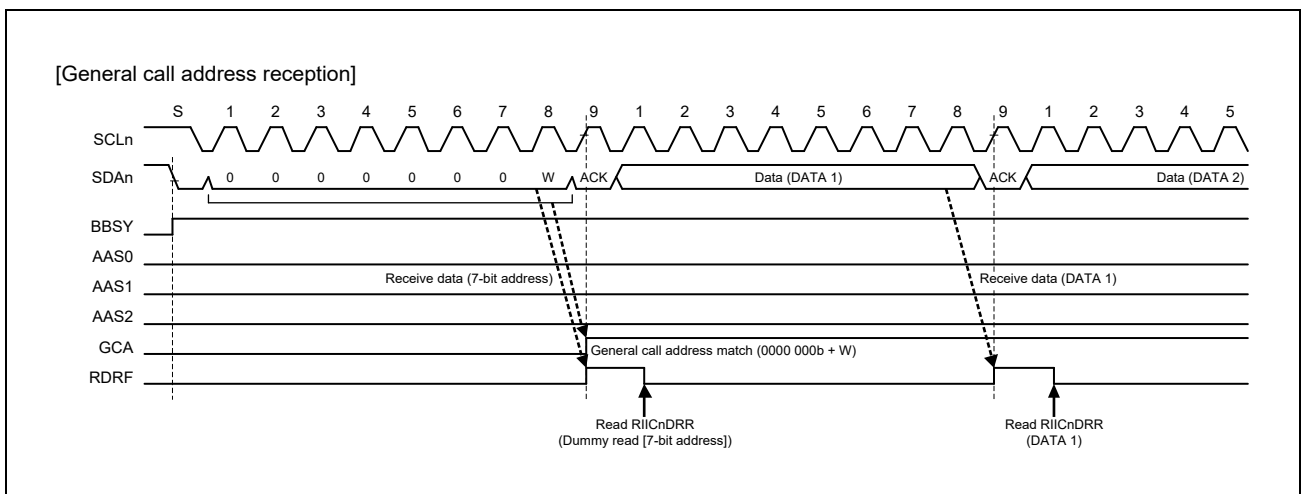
[General call address reception]

S 1 2 3 4 5 6 7 8 9 1 2 3 4 5 6 7 8 9 1 2 3 4 5

SCLn

SDAn 0 0 0 0 0 0 0 W ACK Data (DATA 1) ACK Data (DATA 2)

BBSY

AAS0

AAS1

AAS2

GCA

RDRF

Receive data (7-bit address)

Receive data (DATA 1)

General call address match (0000 000b + W)

Read RIICnDRR (Dummy read [7-bit address])

Read RIICnDRR (DATA 1)